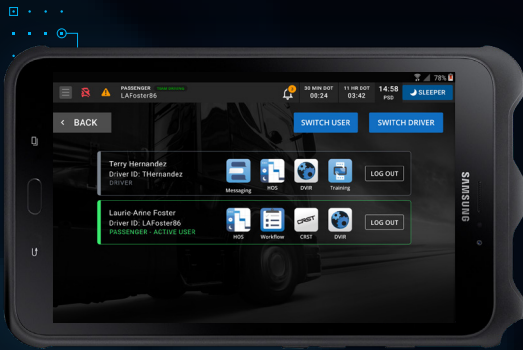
PASSENGER
LAFoster86

30 MIN DOT
00:24

11 HR DOT
03:42

14:58
PSS

SLEEPER

78%

BACK

SWITCH USER

SWITCH DRIVER

Terry Hernandez
Driver ID: THernandez
DRIVER

Messaging

HOS

DVIR

Training

LOG OUT

Laurie-Anne Foster
Driver ID: LAFoster86
PASSENGER - ACTIVE USER

HOS

Workflow

CRST

DVIR

LOG OUT

SAMSUNG